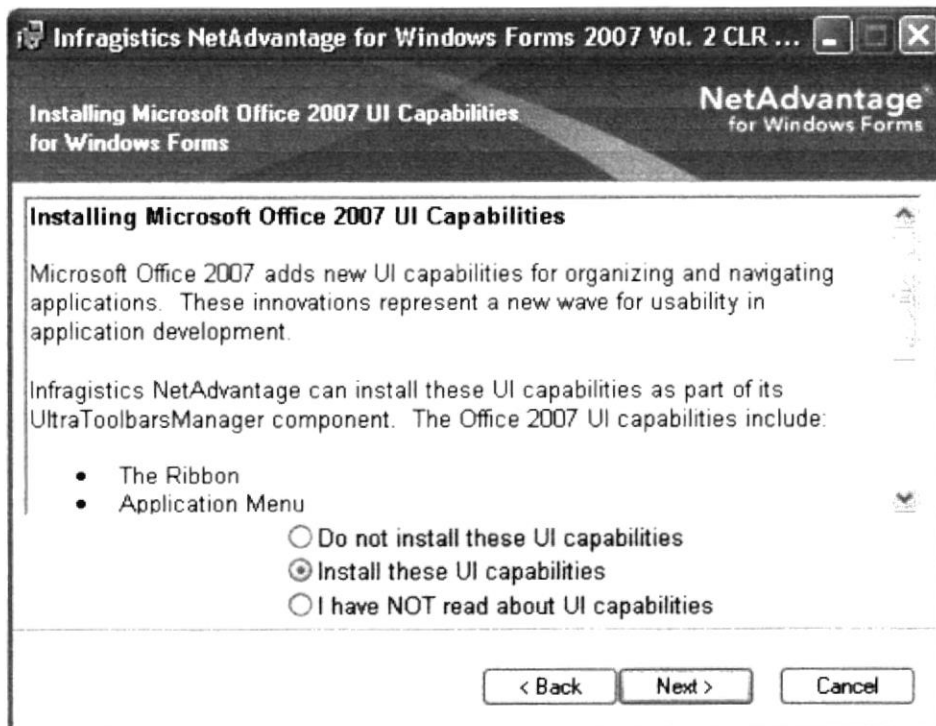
Infragistics NetAdvantage for Windows Forms 2007 Vol. 2 CLR ...

Installing Microsoft Office 2007 UI Capabilities for Windows Forms

NetAdvantage for Windows Forms

Installing Microsoft Office 2007 UI Capabilities

Microsoft Office 2007 adds new UI capabilities for organizing and navigating applications. These innovations represent a new wave for usability in application development.

Infragistics NetAdvantage can install these UI capabilities as part of its UltraToolbarsManager component. The Office 2007 UI capabilities include:

- The Ribbon
- Application Menu

Do not install these UI capabilities

Install these UI capabilities

I have NOT read about UI capabilities

< Back

Next >

Cancel